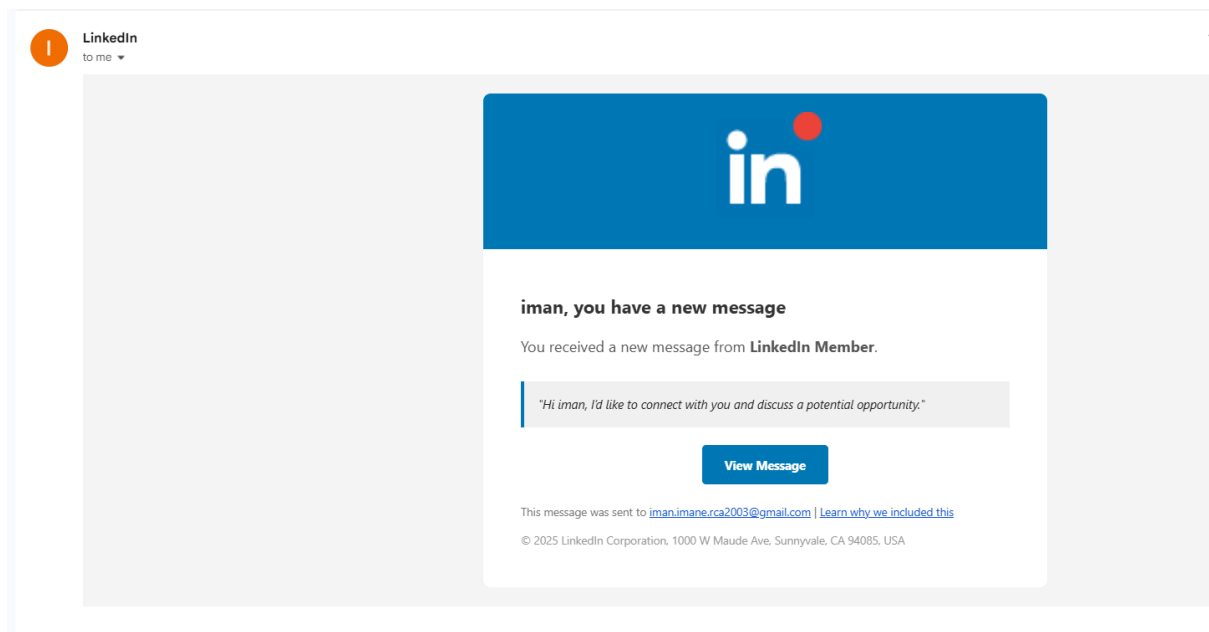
I

LinkedIn
to me

in

iman, you have a new message

You received a new message from **LinkedIn Member**.

"Hi iman, I'd like to connect with you and discuss a potential opportunity."

View Message

This message was sent to iman.imane.rca2003@gmail.com | Learn why we included this

© 2025 LinkedIn Corporation, 1000 W Maude Ave, Sunnyvale, CA 94085, USA